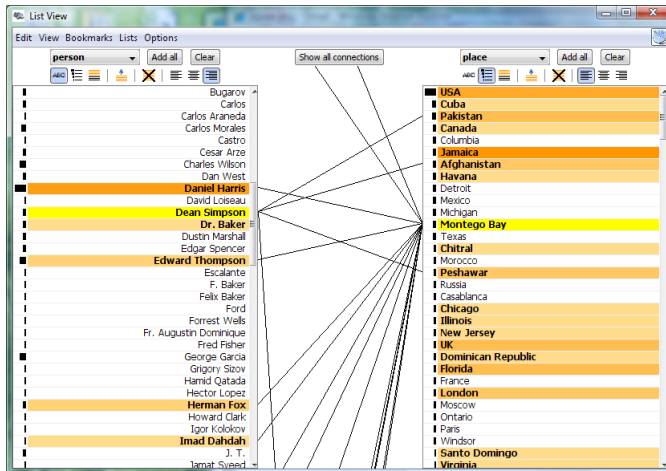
List View

Edit View Bookmarks Lists Options

person Add all Clear

Show all connections

place Add all Clear

Bugarov
Carlos
Carlos Araneda
Carlos Morales
Castro
Cesar Arze
Charles Wilson
Dan West
Daniel Harris
David Loiseau
Dean Simpson
Dr. Baker
Dustin Marshall
Edgar Spencer
Edward Thompson
Escalante
F. Baker
Felix Baker
Ford
Forrest Wells
Fr. Augustin Dominique
Fred Fisher
George Garcia
Grigory Sizov
Hamid Qatada
Hector Lopez
Herman Fox
Howard Clark
Igor Kolokov
Imad Dahdah
J. T.
Jamat Syeed

USA
Cuba
Pakistan
Canada
Columbia
Jamaica
Afghanistan
Havana
Detroit
Mexico
Michigan
Montego Bay
Texas
Chitral
Morocco
Peshawar
Russia
Casablanca
Chicago
Illinois
New Jersey
UK
Dominican Republic
Florida
France
London
Moscow
Ontario
Paris
Windsor
Santo Domingo
Virginia